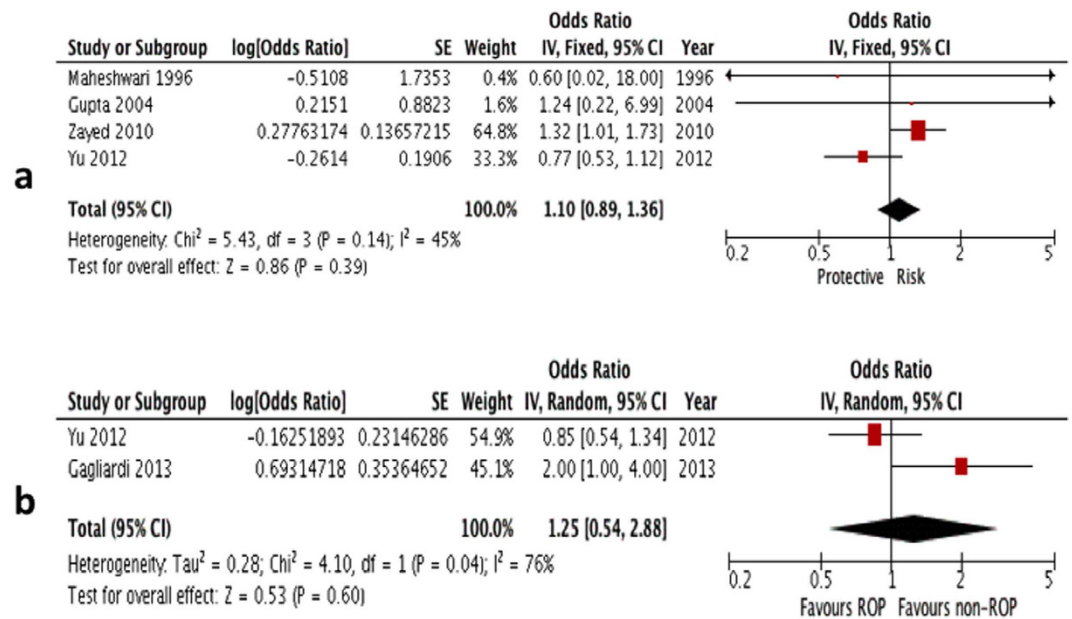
a

| Study or Subgroup | log[Odds Ratio] | SE | Weight | Odds Ratio IV, Fixed, 95% CI | Year |
|---|---|---|---|---|---|
| Maheshwari 1996 | −0.5108 | 1.7353 | 0.4% | 0.60 [0.02, 18.00] | 1996 |
| Gupta 2004 | 0.2151 | 0.8823 | 1.6% | 1.24 [0.22, 6.99] | 2004 |
| Zayed 2010 | 0.27763174 | 0.13657215 | 64.8% | 1.32 [1.01, 1.73] | 2010 |
| Yu 2012 | −0.2614 | 0.1906 | 33.3% | 0.77 [0.53, 1.12] | 2012 |
| **Total (95% CI)** | | | **100.0%** | **1.10 [0.89, 1.36]** | |

Heterogeneity: Chi$^2$ = 5.43, df = 3 (P = 0.14); I$^2$ = 45%
Test for overall effect: Z = 0.86 (P = 0.39)

Odds Ratio
IV, Fixed, 95% CI
0.2 0.5 1 2 5
Protective Risk

b

| Study or Subgroup | log[Odds Ratio] | SE | Weight | Odds Ratio IV, Random, 95% CI | Year |
|---|---|---|---|---|---|
| Yu 2012 | −0.16251893 | 0.23146286 | 54.9% | 0.85 [0.54, 1.34] | 2012 |
| Gagliardi 2013 | 0.69314718 | 0.35364652 | 45.1% | 2.00 [1.00, 4.00] | 2013 |
| **Total (95% CI)** | | | **100.0%** | **1.25 [0.54, 2.88]** | |

Heterogeneity: Tau$^2$ = 0.28; Chi$^2$ = 4.10, df = 1 (P = 0.04); I$^2$ = 76%
Test for overall effect: Z = 0.53 (P = 0.60)

Odds Ratio
IV, Random, 95% CI
0.2 0.5 1 2 5
Favours ROP Favours non-ROP